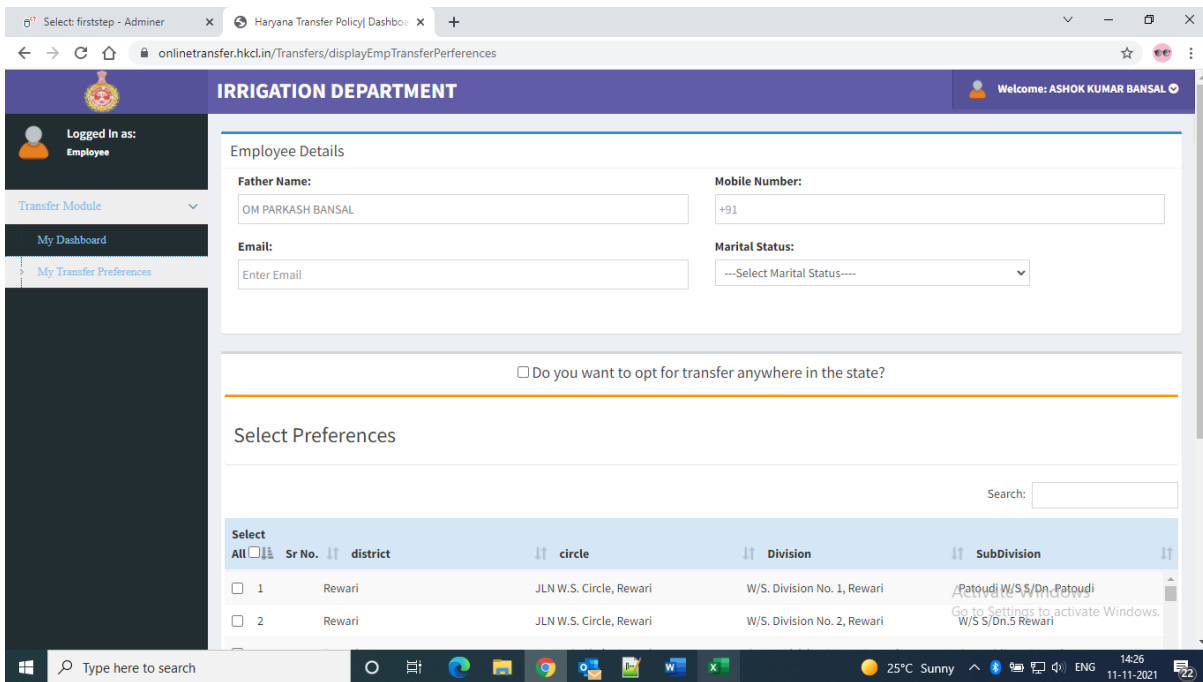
Select: firststep - Adminer ×
Haryana Transfer Policy| Dashboa ×
+

onlinetransfer.hkcl.in/Transfers/displayEmpTransferPerferences

IRRIGATION DEPARTMENT

Welcome: ASHOK KUMAR BANSAL

Logged In as:
Employee

Transfer Module

My Dashboard

My Transfer Preferences

Employee Details

Father Name:

OM PARKASH BANSAL

Mobile Number:

+91

Email:

Enter Email

Marital Status:

---Select Marital Status----

Do you want to opt for transfer anywhere in the state?

Select Preferences

Search:

| Select All | Sr No. | district | circle | Division | SubDivision |
|---|---|---|---|---|---|
| | 1 | Rewari | JLN W.S. Circle, Rewari | W/S. Division No. 1, Rewari | Patoudi W/S S/Dn. Patoudi |
| | 2 | Rewari | JLN W.S. Circle, Rewari | W/S. Division No. 2, Rewari | W/S S/Dn.5 Rewari |

Activate Windows
Go to Settings to activate Windows.

Type here to search

25°C Sunny ENG 14:26 11-11-2021 22